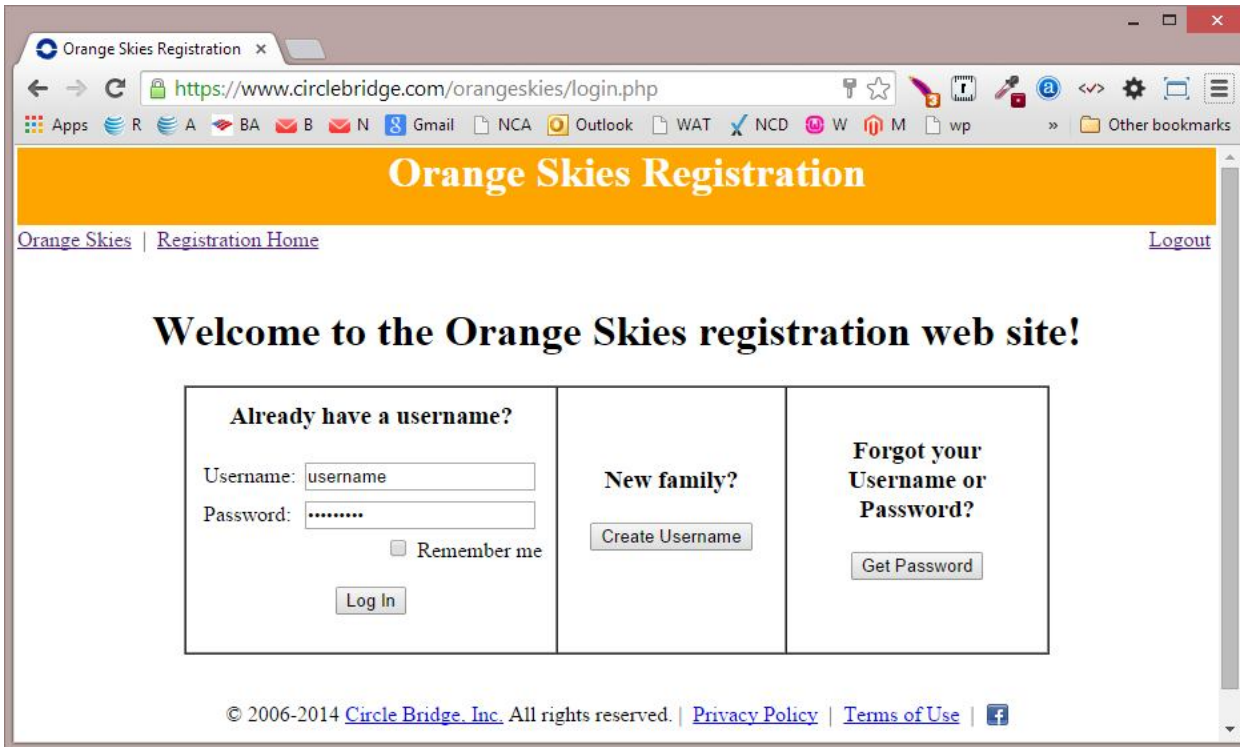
Orange Skies Registration ×

https://www.circlebridge.com/orangeskies/login.php

Apps R A BA B N Gmail NCA Outlook WAT NCD W M wp » Other bookmarks

Orange Skies Registration

Orange Skies | Registration Home

Logout

Welcome to the Orange Skies registration web site!

| Already have a username? Username: username Password: ••••••••• Remember me Log In | New family? Create Username | Forgot your Username or Password? Get Password |
|---|---|---|

© 2006-2014 Circle Bridge, Inc. All rights reserved. | Privacy Policy | Terms of Use |